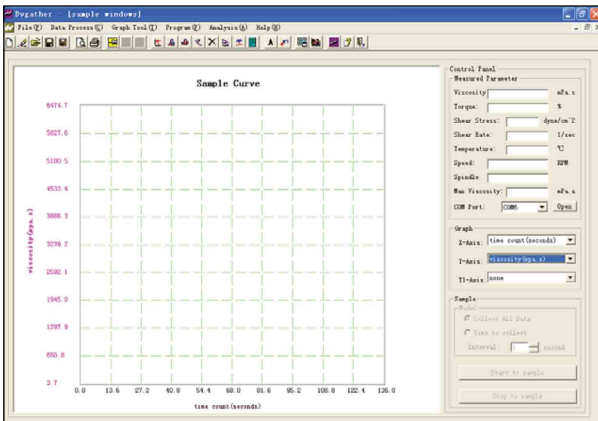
Dvgather - [sample window]

File(F) Data Process(D) Graph Tool(T) Program(P) Analysis(A) Help(H)

Sample Curve

6474.7
5827.6
5180.5
4533.4
3886.3
3239.2
2592.1
1945.0
1297.9
650.8
3.7

viscosity(mpa.s)

0.0 13.6 27.2 40.8 54.4 68.0 81.6 95.2 108.8 122.4 136.0

time count(seconds)

Control Panel
Measured Parameter
Viscosity: mPa.s
Torque: %
Shear Stress: dyne/cm^2
Shear Rate: 1/sec
Temperature: ℃
Speed: RPM
Spindle:
Max Viscosity: mPa.s
COM Port: COM6 Open

Graph
X-Axis: time count(seconds)
Y-Axis: viscosity(mpa.s)
Y1-Axis: none

Sample
Model
Collect All Data
Time to collect
Interval: 1 second

Start to sample
Stop to sample